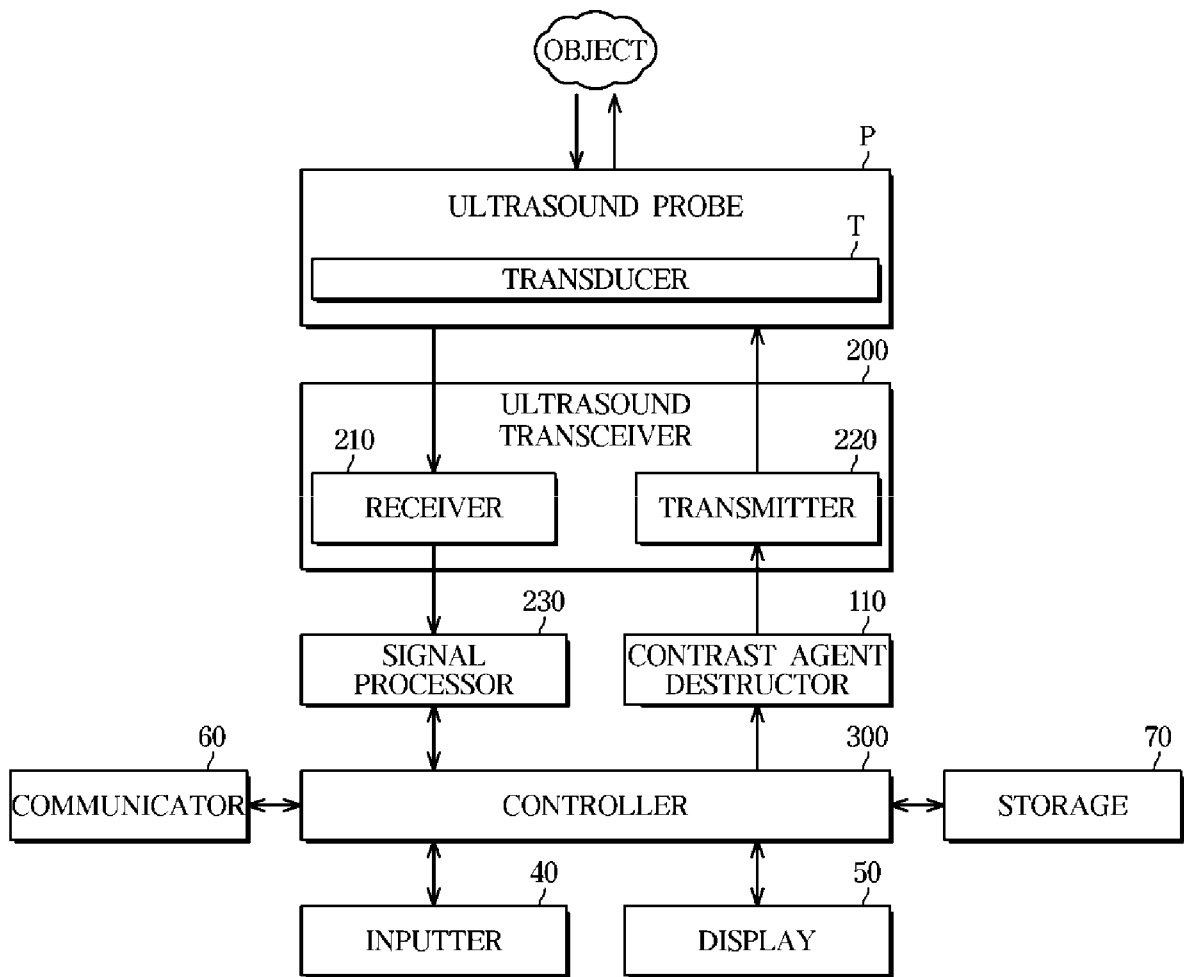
OBJECT

P

ULTRASOUND PROBE

T

TRANSDUCER

200

ULTRASOUND TRANSCEIVER

210

220

RECEIVER

TRANSMITTER

230

110

SIGNAL PROCESSOR

CONTRAST AGENT DESTRUCTOR

60

300

70

COMMUNICATOR

CONTROLLER

STORAGE

40

50

INPUTTER

DISPLAY